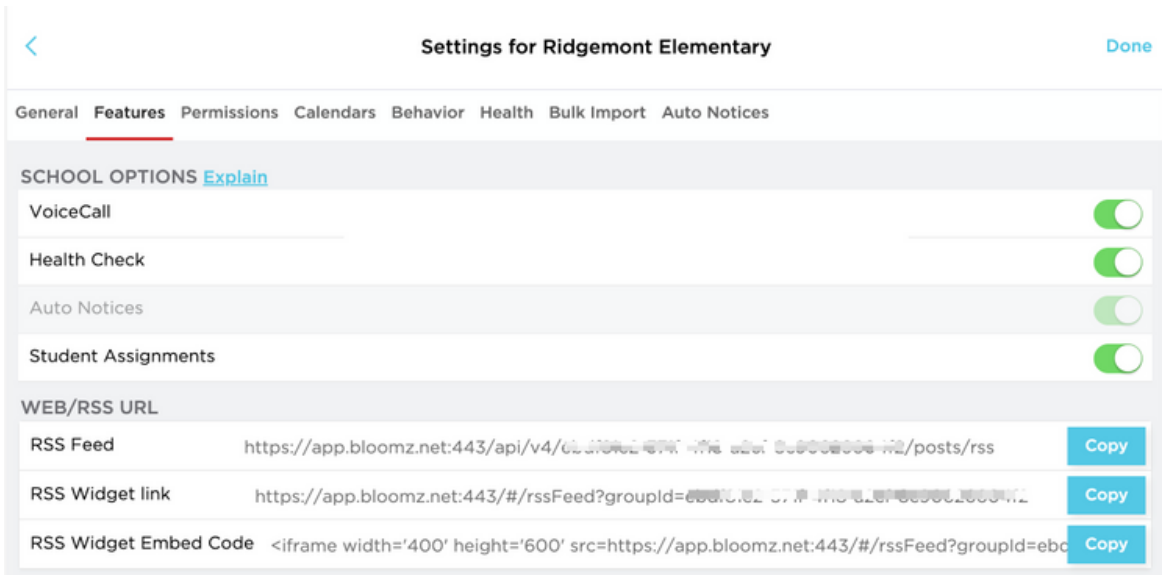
<

Settings for Ridgemont Elementary

Done

General Features Permissions Calendars Behavior Health Bulk Import Auto Notices

SCHOOL OPTIONS Explain

VoiceCall

Health Check

Auto Notices

Student Assignments

WEB/RSS URL

RSS Feed https://app.bloomz.net:443/api/v4/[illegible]/posts/rss Copy

RSS Widget link https://app.bloomz.net:443/#/rssFeed?groupId=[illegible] Copy

RSS Widget Embed Code <iframe width='400' height='600' src=https://app.bloomz.net:443/#/rssFeed?groupId=ebc Copy